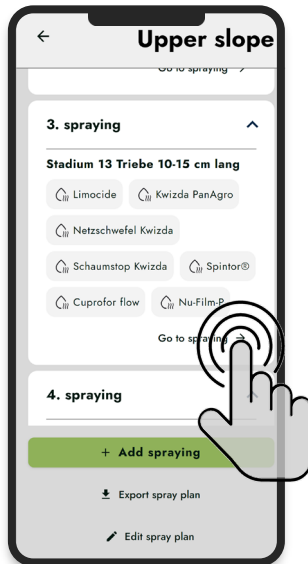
Upper slope

Go to spraying >

3. spraying

Stadium 13 Triebe 10-15 cm lang

Limocide

Kwizda PanAgro

Netzschwefel Kwizda

Schaumstop Kwizda

Spintor®

Cuprofor flow

Nu-Film-P

Go to spra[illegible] >

4. spraying

+ Add spraying

Export spray plan

Edit spray plan